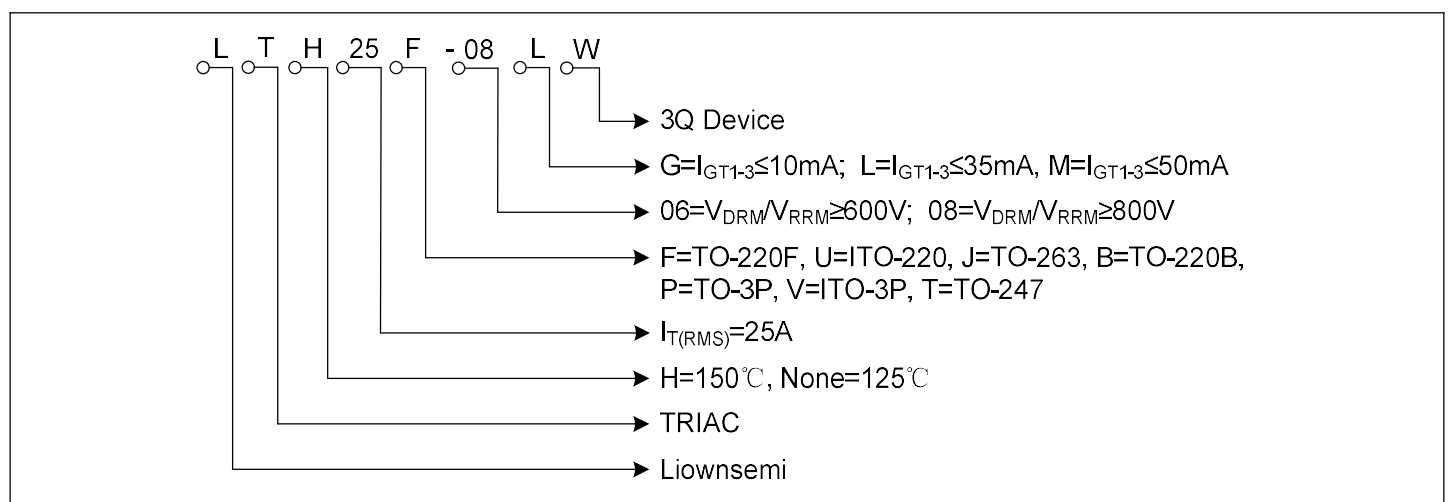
L T H 25 F - 08 L W

3Q Device

G=$I_{GT1-3}$≤10mA; L=$I_{GT1-3}$≤35mA, M=$I_{GT1-3}$≤50mA

06=$V_{DRM}$/$V_{RRM}$≥600V; 08=$V_{DRM}$/$V_{RRM}$≥800V

F=TO-220F, U=ITO-220, J=TO-263, B=TO-220B, P=TO-3P, V=ITO-3P, T=TO-247

$I_{T(RMS)}$=25A

H=150℃, None=125℃

TRIAC

Liownsemi